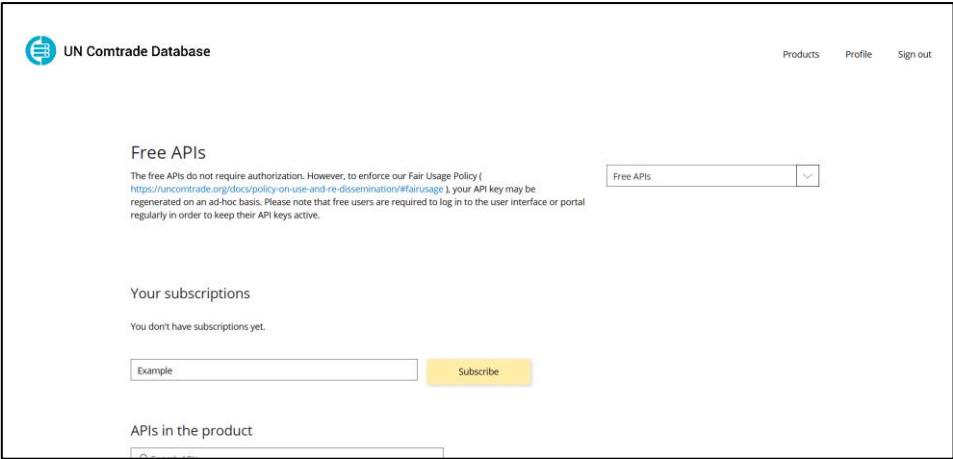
UN Comtrade Database

Products Profile Sign out

Free APIs

The free APIs do not require authorization. However, to enforce our Fair Usage Policy ( https://uncomtrade.org/docs/policy-on-use-and-re-dissemination/#fairusage ), your API key may be regenerated on an ad-hoc basis. Please note that free users are required to log in to the user interface or portal regularly in order to keep their API keys active.

Free APIs

Your subscriptions

You don't have subscriptions yet.

Example

Subscribe

APIs in the product

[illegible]